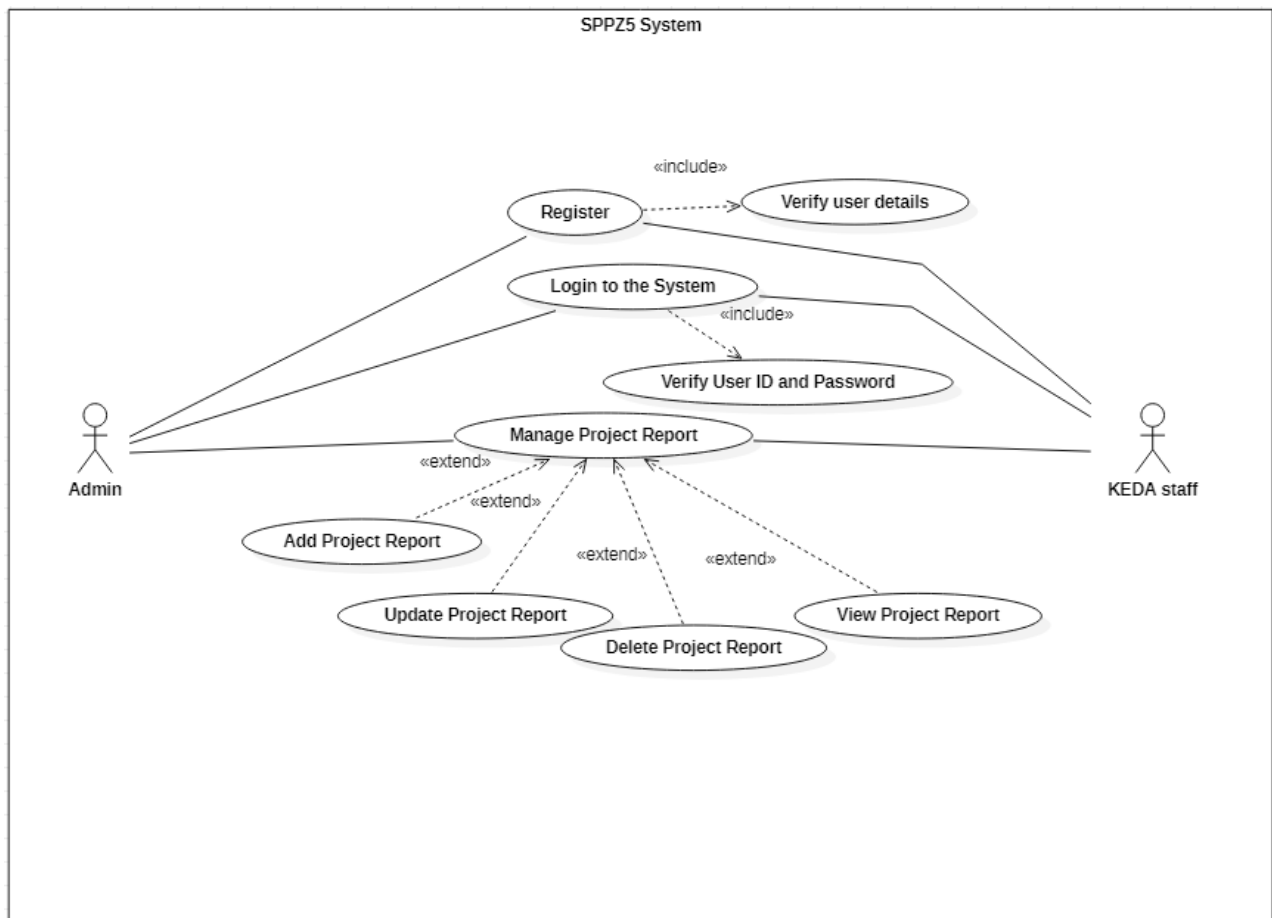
SPPZ5 System

«include»

Register

Verify user details

Login to the System

«include»

Verify User ID and Password

Admin

Manage Project Report

KEDA staff

«extend»

«extend»

Add Project Report

«extend»

«extend»

Update Project Report

View Project Report

Delete Project Report